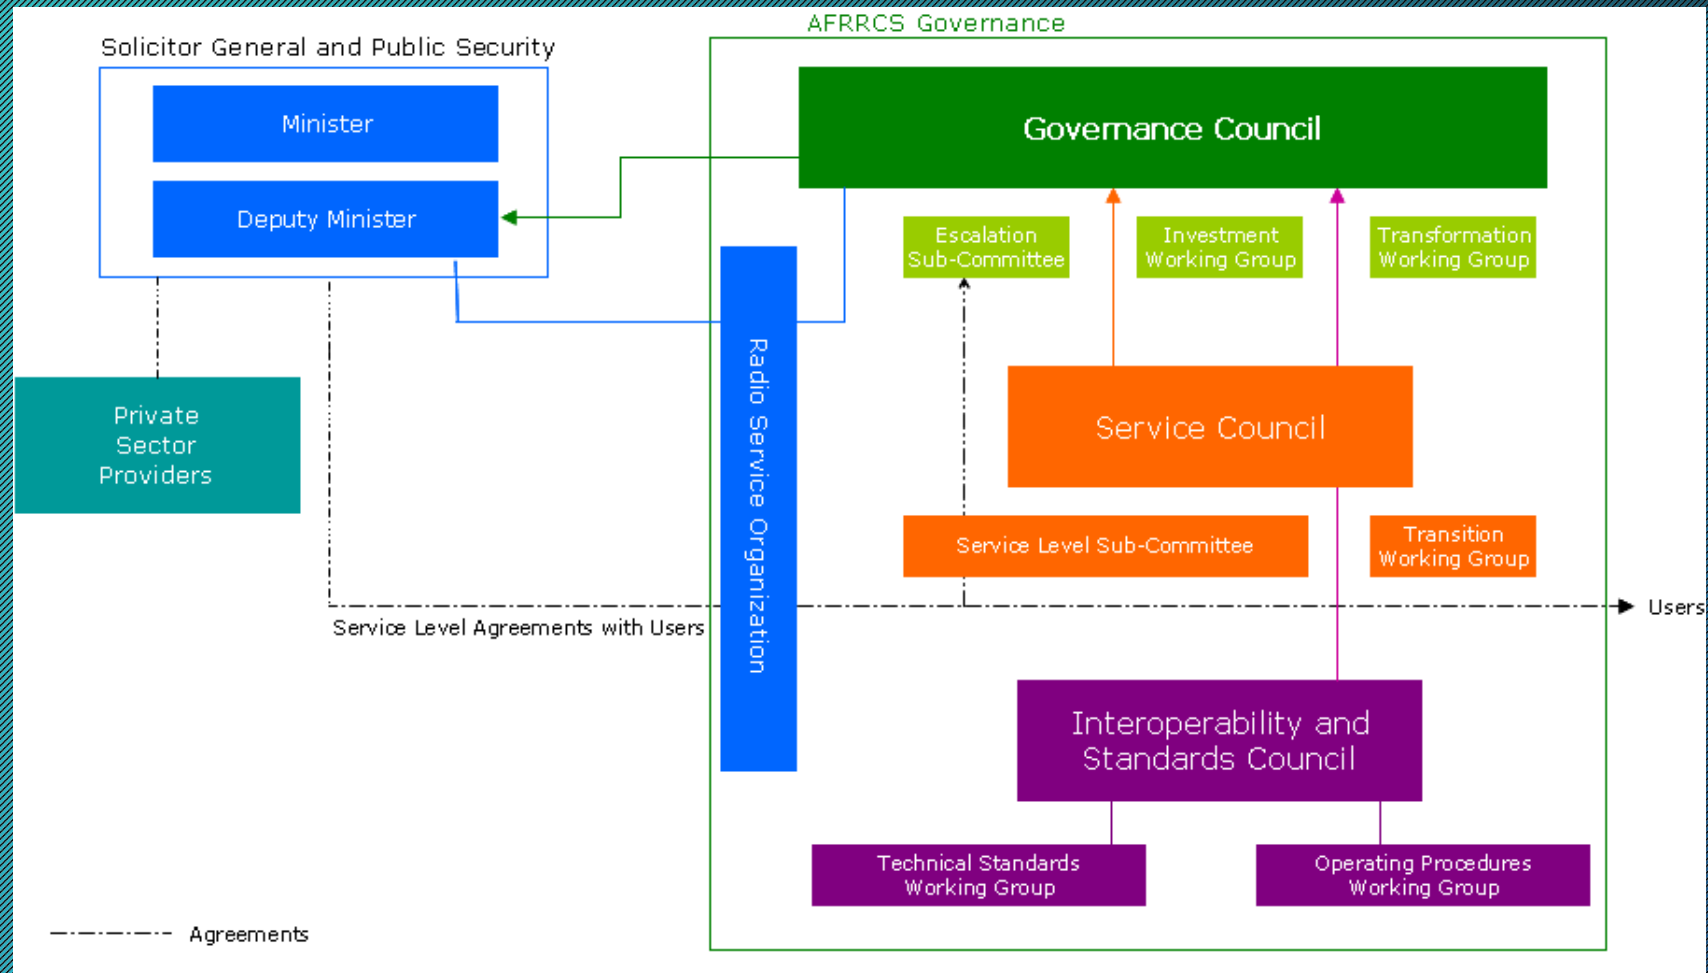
Solicitor General and Public Security

Minister

Deputy Minister

Private Sector Providers

AFRRCS Governance

Governance Council

Escalation Sub-Committee

Investment Working Group

Transformation Working Group

Radio Service Organization

Service Council

Service Level Sub-Committee

Transition Working Group

Service Level Agreements with Users

Users

Interoperability and Standards Council

Technical Standards Working Group

Operating Procedures Working Group

Agreements